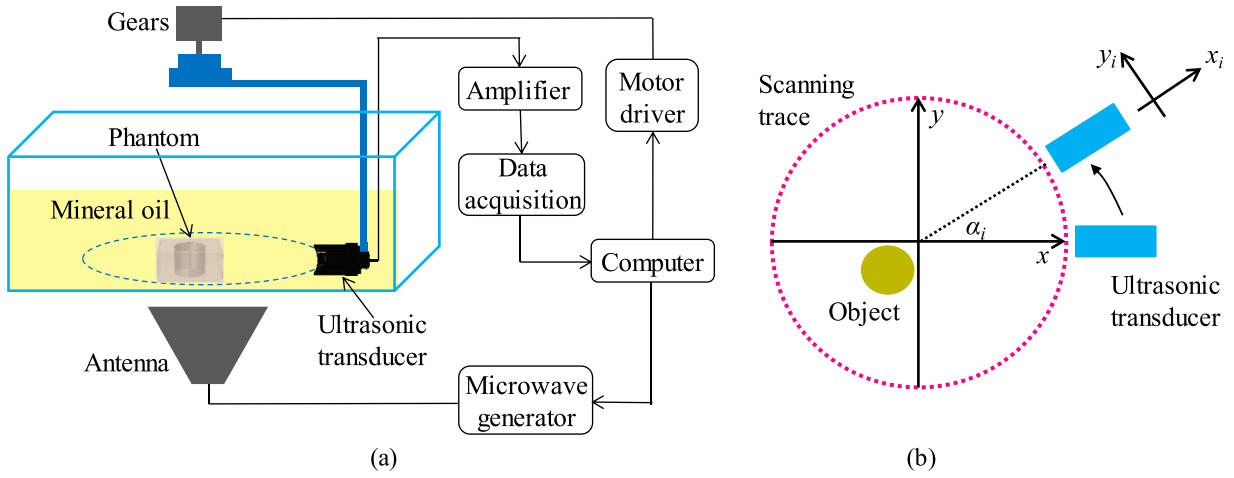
Gears

Phantom

Mineral oil

Ultrasonic transducer

Antenna

Amplifier

Data acquisition

Motor driver

Computer

Microwave generator

(a)

Scanning trace

$y$

$y_i$

$x_i$

$\alpha_i$

$x$

Object

Ultrasonic transducer

(b)